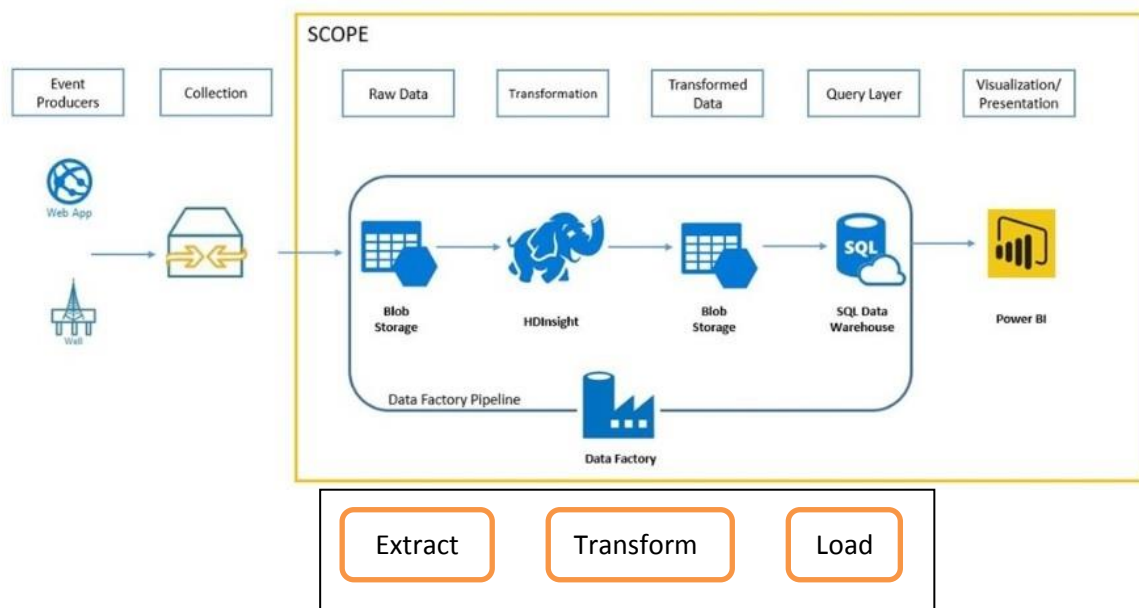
SCOPE

Event Producers

Collection

Raw Data

Transformation

Transformed Data

Query Layer

Visualization/ Presentation

Web App

Well

Blob Storage

HDInsight

Blob Storage

SQL

SQL Data Warehouse

Power BI

Data Factory Pipeline

Data Factory

Extract

Transform

Load